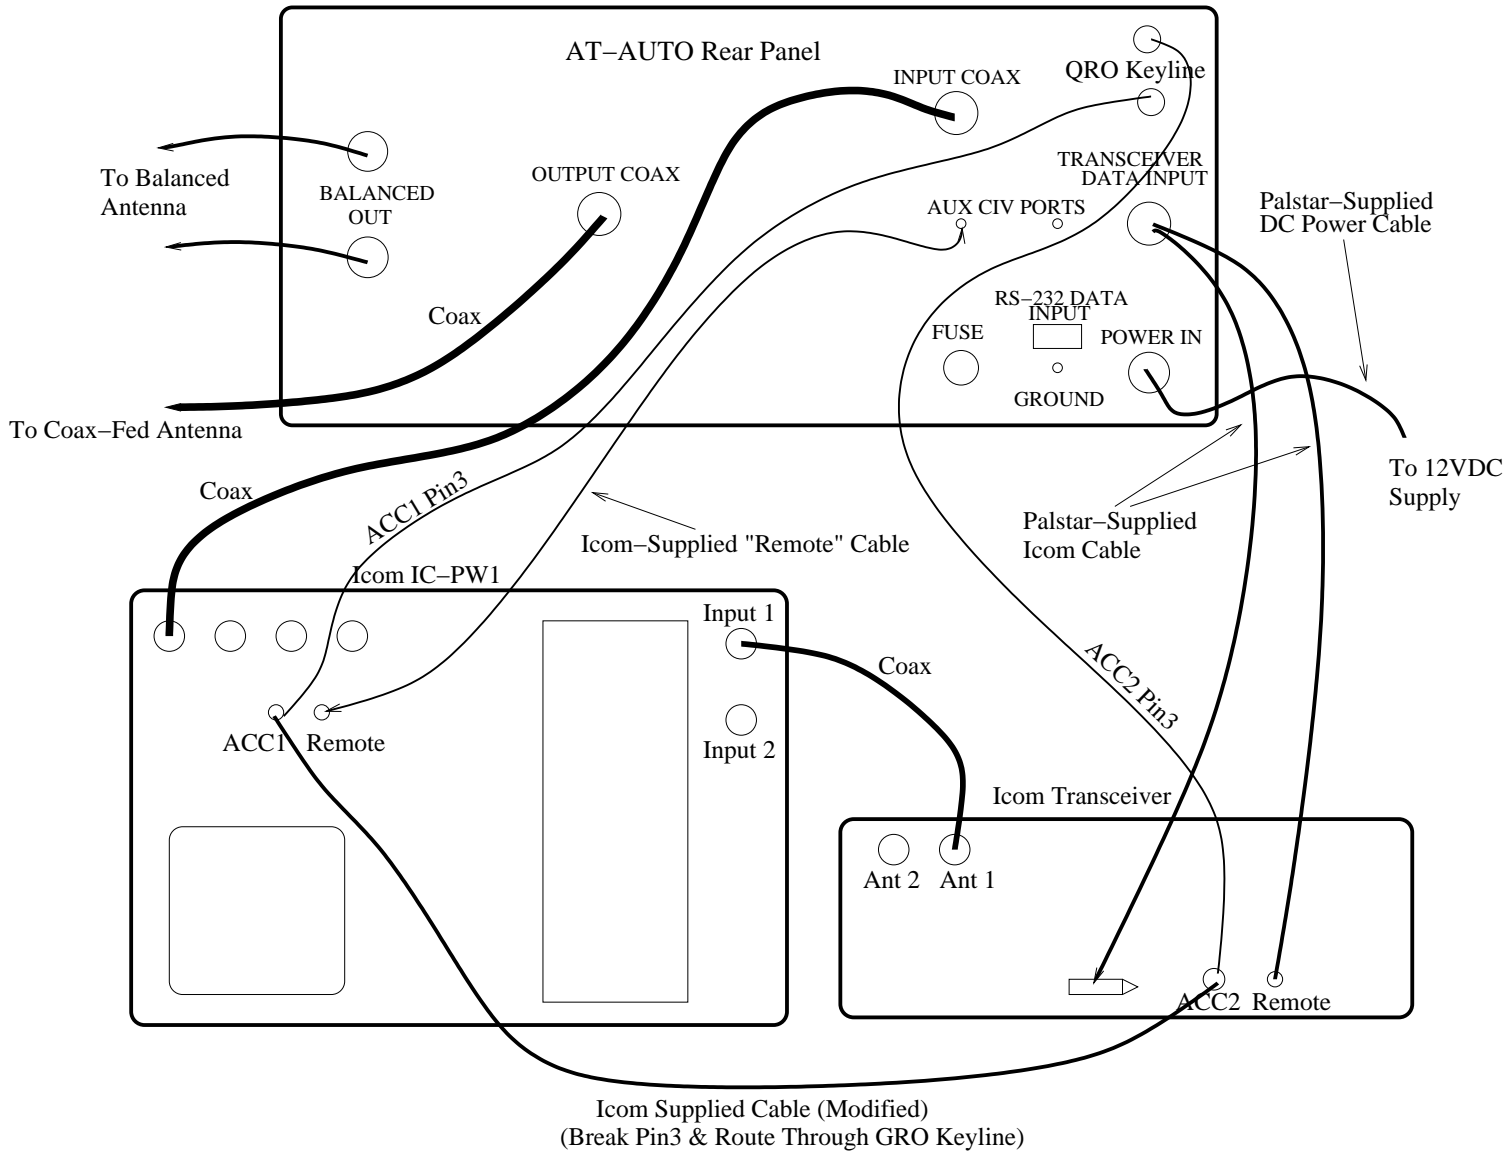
AT–AUTO Rear Panel

INPUT COAX

QRO Keyline

To Balanced Antenna

BALANCED OUT

OUTPUT COAX

TRANSCEIVER DATA INPUT

Palstar–Supplied DC Power Cable

AUX CIV PORTS

RS–232 DATA INPUT

Coax

FUSE

POWER IN

GROUND

To Coax–Fed Antenna

To 12VDC Supply

Coax

ACC1 Pin3

Palstar–Supplied Icom Cable

Icom–Supplied "Remote" Cable

Icom IC–PW1

Input 1

Coax

ACC2 Pin3

ACC1 Remote

Input 2

Icom Transceiver

Ant 2 Ant 1

ACC2 Remote

Icom Supplied Cable (Modified)
(Break Pin3 & Route Through GRO Keyline)